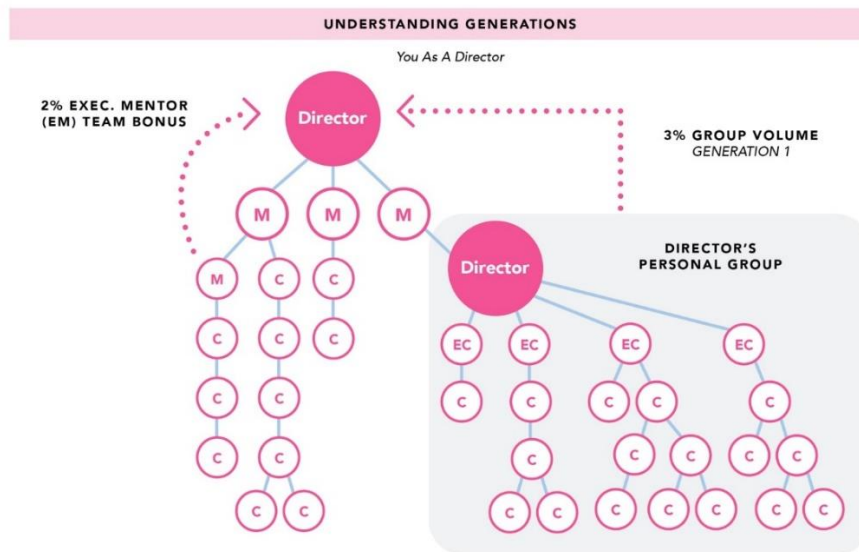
UNDERSTANDING GENERATIONS

You As A Director

2% EXEC. MENTOR (EM) TEAM BONUS

Director

3% GROUP VOLUME
GENERATION 1

M M M

M C C

Director

DIRECTOR'S PERSONAL GROUP

C C C

C C

C C

C C C

EC EC EC EC

C C C C C

C C C C C

C C C C C C C C C